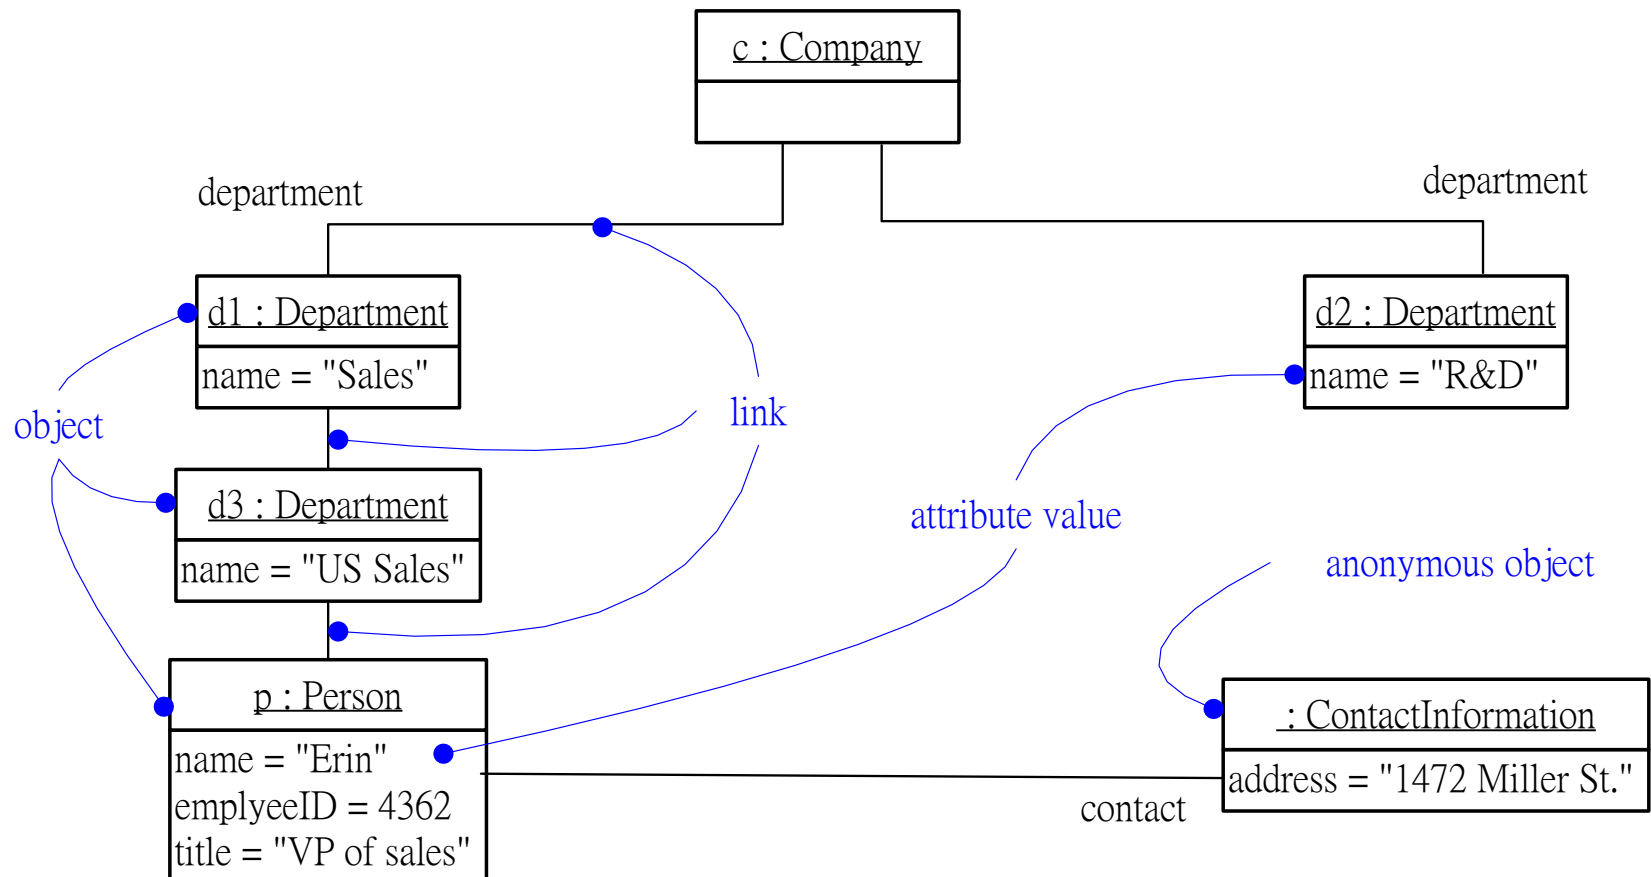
c : Company

department

department

d1 : Department

name = "Sales"

d2 : Department

name = "R&D"

object

link

d3 : Department

name = "US Sales"

attribute value

anonymous object

p : Person

name = "Erin"
emplyeeID = 4362
title = "VP of sales"

: ContactInformation

address = "1472 Miller St."

contact